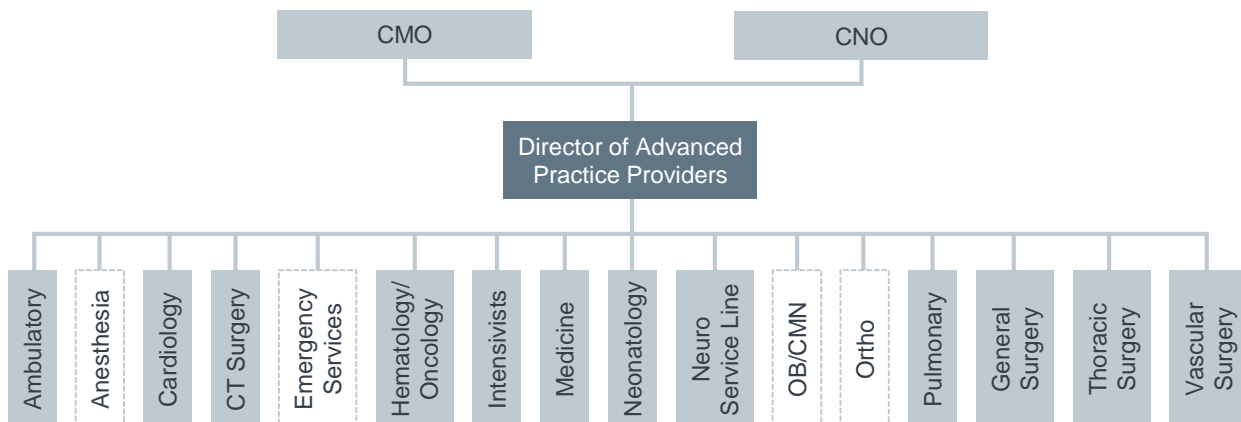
CMO

CNO

Director of Advanced Practice Providers

Ambulatory

Anesthesia

Cardiology

CT Surgery

Emergency Services

Hematology/ Oncology

Intensivists

Medicine

Neonatology

Neuro Service Line

OB/CMN

Ortho

Pulmonary

General Surgery

Thoracic Surgery

Vascular Surgery